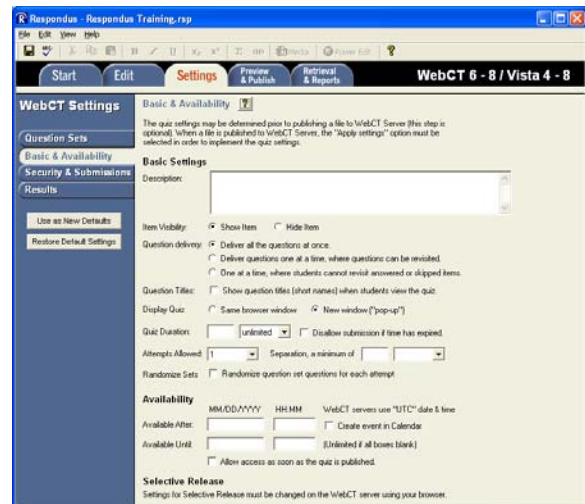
Respondus - Respondus Training.rsp

File Edit View Help

Media Power Edit

Start Edit Settings Preview & Publish Retrieval & Reports WebCT 6 - 8 / Vista 4 - 8

WebCT Settings

Question Sets
Basic & Availability
Security & Submissions
Results

Use as New Defaults
Restore Default Settings

Basic & Availability ?

The quiz settings may be determined prior to publishing a file to WebCT Server (this step is optional). When a file is published to WebCT Server, the "Apply settings" option must be selected in order to implement the quiz settings.

Basic Settings

Description:

Item Visibility: Show Item Hide Item

Question delivery: Deliver all the questions at once.
Deliver questions one at a time, where questions can be revisited.
One at a time, where students cannot revisit answered or skipped items.

Question Titles: Show question titles (short names) when students view the quiz.

Display Quiz: Same browser window New window ("pop-up")

Quiz Duration: unlimited Disallow submission if time has expired.

Attempts Allowed: 1 Separation, a minimum of

Randomize Sets Randomize question set questions for each attempt

Availability

MM/DD/YYYY HH:MM WebCT servers use "UTC" date & time

Available After: Create event in Calendar

Available Until: (Unlimited if all boxes blank)

Allow access as soon as the quiz is published.

Selective Release

Settings for Selective Release must be changed on the WebCT server using your browser.